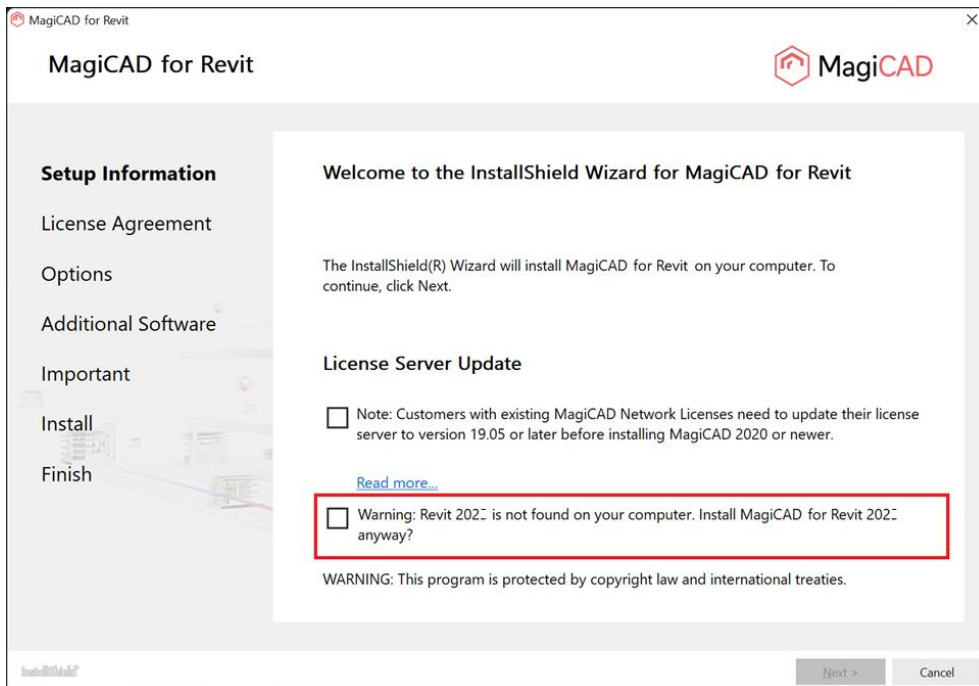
MagiCAD for Revit

MagiCAD for Revit

MagiCAD

Setup Information

License Agreement

Options

Additional Software

Important

Install

Finish

Welcome to the InstallShield Wizard for MagiCAD for Revit

The InstallShield(R) Wizard will install MagiCAD for Revit on your computer. To continue, click Next.

License Server Update

Note: Customers with existing MagiCAD Network Licenses need to update their license server to version 19.05 or later before installing MagiCAD 2020 or newer.

Read more...

Warning: Revit 202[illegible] is not found on your computer. Install MagiCAD for Revit 202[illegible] anyway?

WARNING: This program is protected by copyright law and international treaties.

InstallShield

Next >

Cancel